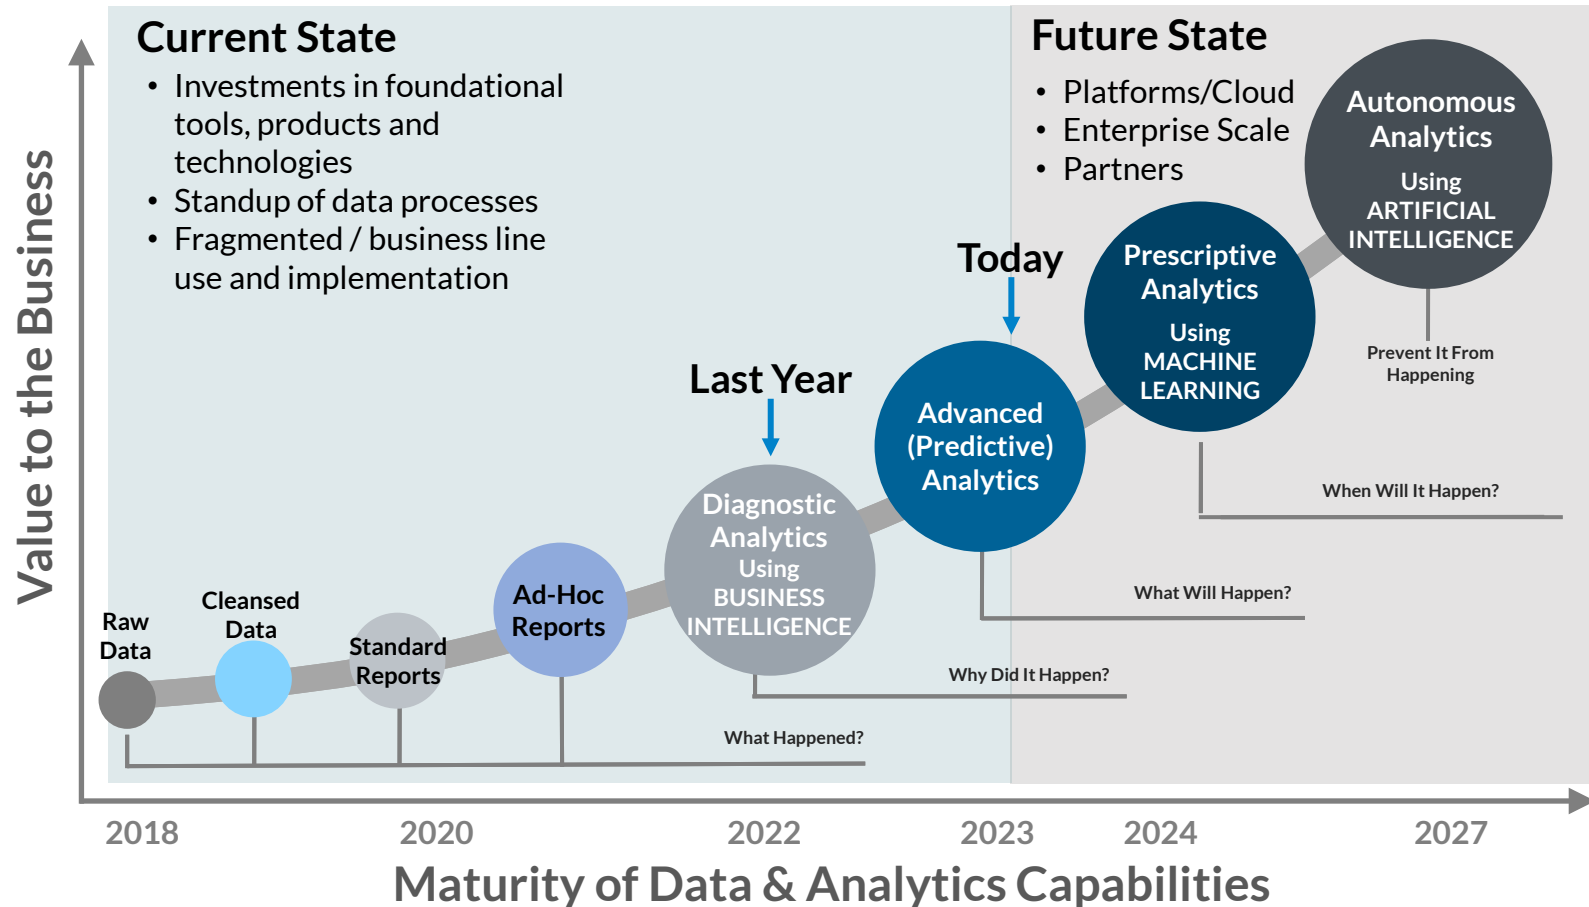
Current State

- Investments in foundational tools, products and technologies
- Standup of data processes
- Fragmented / business line use and implementation

Future State

- Platforms/Cloud
- Enterprise Scale
- Partners

Value to the Business

Autonomous Analytics
Using ARTIFICIAL INTELLIGENCE

Prevent It From Happening

Today

Prescriptive Analytics
Using MACHINE LEARNING

When Will It Happen?

Last Year

Advanced (Predictive) Analytics

What Will Happen?

Diagnostic Analytics
Using BUSINESS INTELLIGENCE

Why Did It Happen?

Raw Data

Cleansed Data

Standard Reports

Ad-Hoc Reports

What Happened?

2018 2020 2022 2023 2024 2027

Maturity of Data & Analytics Capabilities